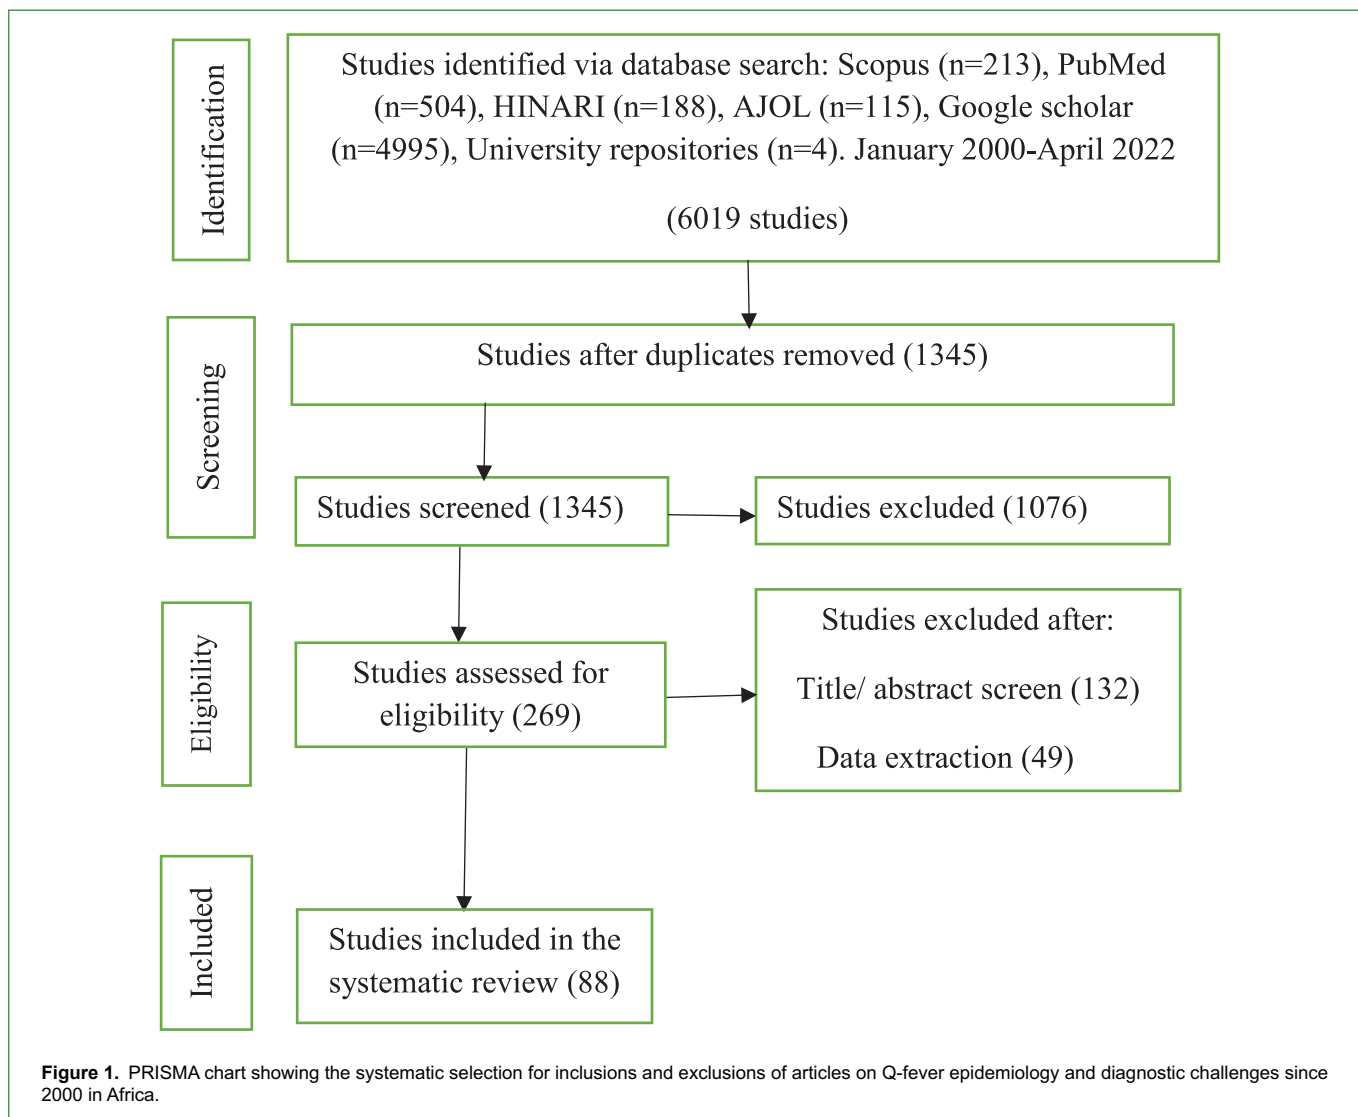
Identification

Studies identified via database search: Scopus (n=213), PubMed (n=504), HINARI (n=188), AJOL (n=115), Google scholar (n=4995), University repositories (n=4). January 2000-April 2022

(6019 studies)

Screening

Studies after duplicates removed (1345)

Studies screened (1345)

Studies excluded (1076)

Eligibility

Studies assessed for eligibility (269)

Studies excluded after:

Title/ abstract screen (132)

Data extraction (49)

Included

Studies included in the systematic review (88)

**Figure 1.** PRISMA chart showing the systematic selection for inclusions and exclusions of articles on Q-fever epidemiology and diagnostic challenges since 2000 in Africa.